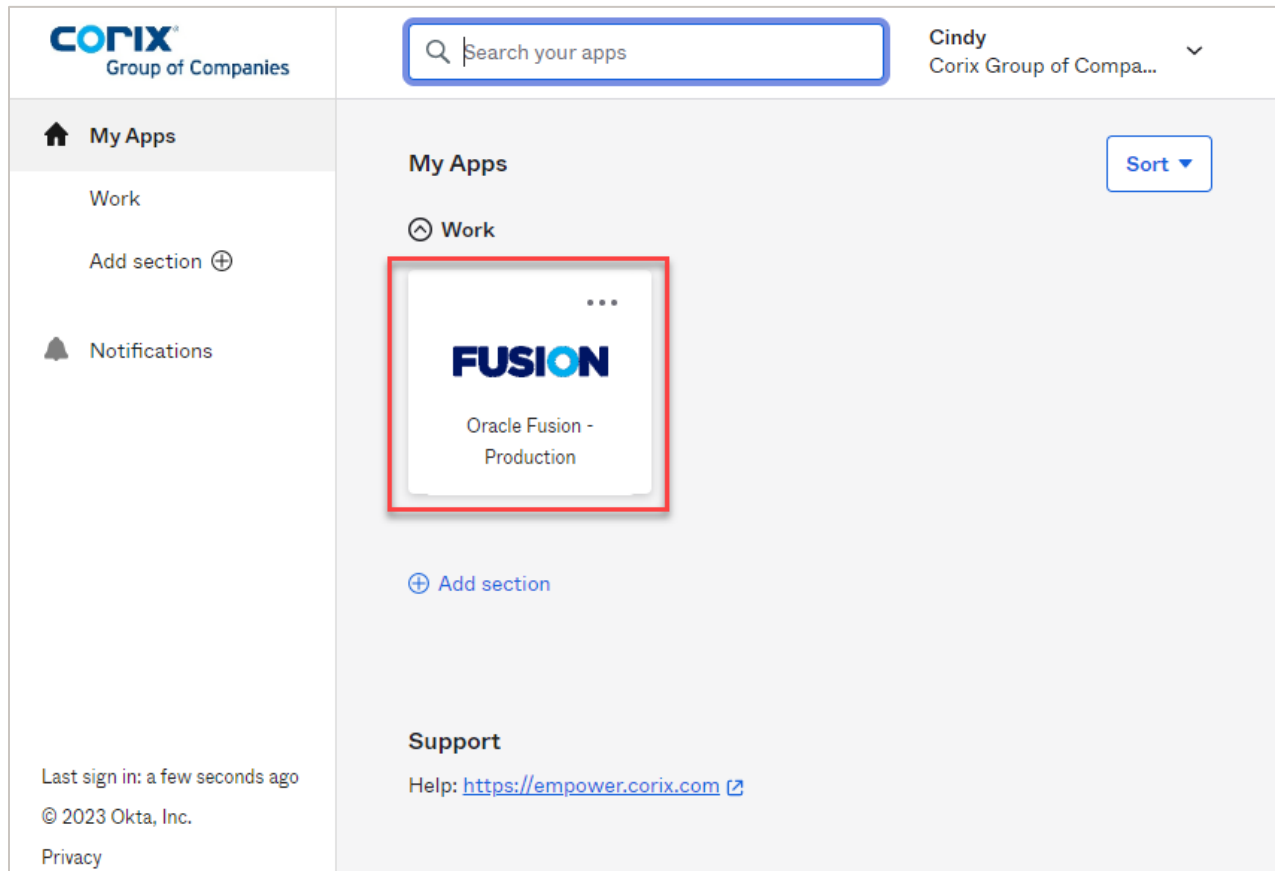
corix
Group of Companies

Search your apps

Cindy
Corix Group of Compa...

My Apps

Work

Add section

Notifications

Last sign in: a few seconds ago

© 2023 Okta, Inc.

Privacy

My Apps

Sort

Work

...

FUSION

Oracle Fusion - Production

Add section

Support

Help: https://empower.corix.com